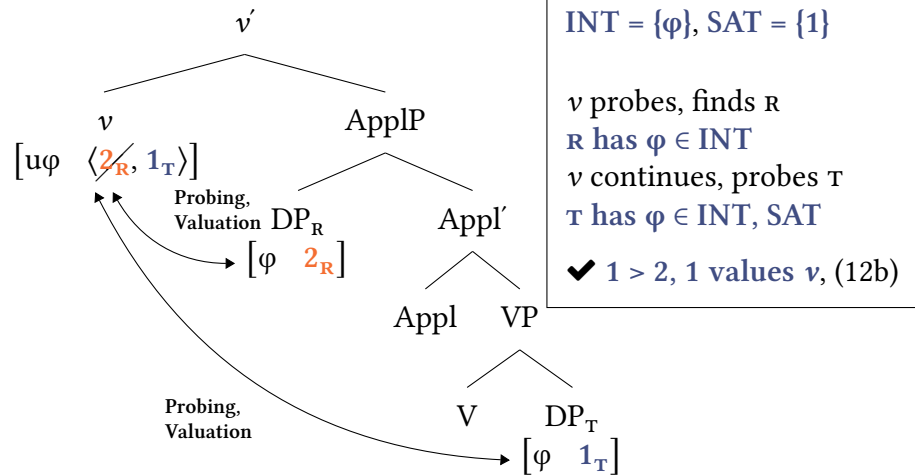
$v'$

$v$

$[u\varphi \quad \langle \not{2}_R, 1_T \rangle]$

ApplP

Probing, Valuation

$DP_R$

$[\varphi \quad 2_R]$

Appl′

Appl

VP

V

$DP_T$

$[\varphi \quad 1_T]$

Probing, Valuation

INT = {φ}, SAT = {1}

$v$ probes, finds R

R has φ ∈ INT

$v$ continues, probes T

T has φ ∈ INT, SAT

✔ 1 > 2, 1 values $v$, (12b)